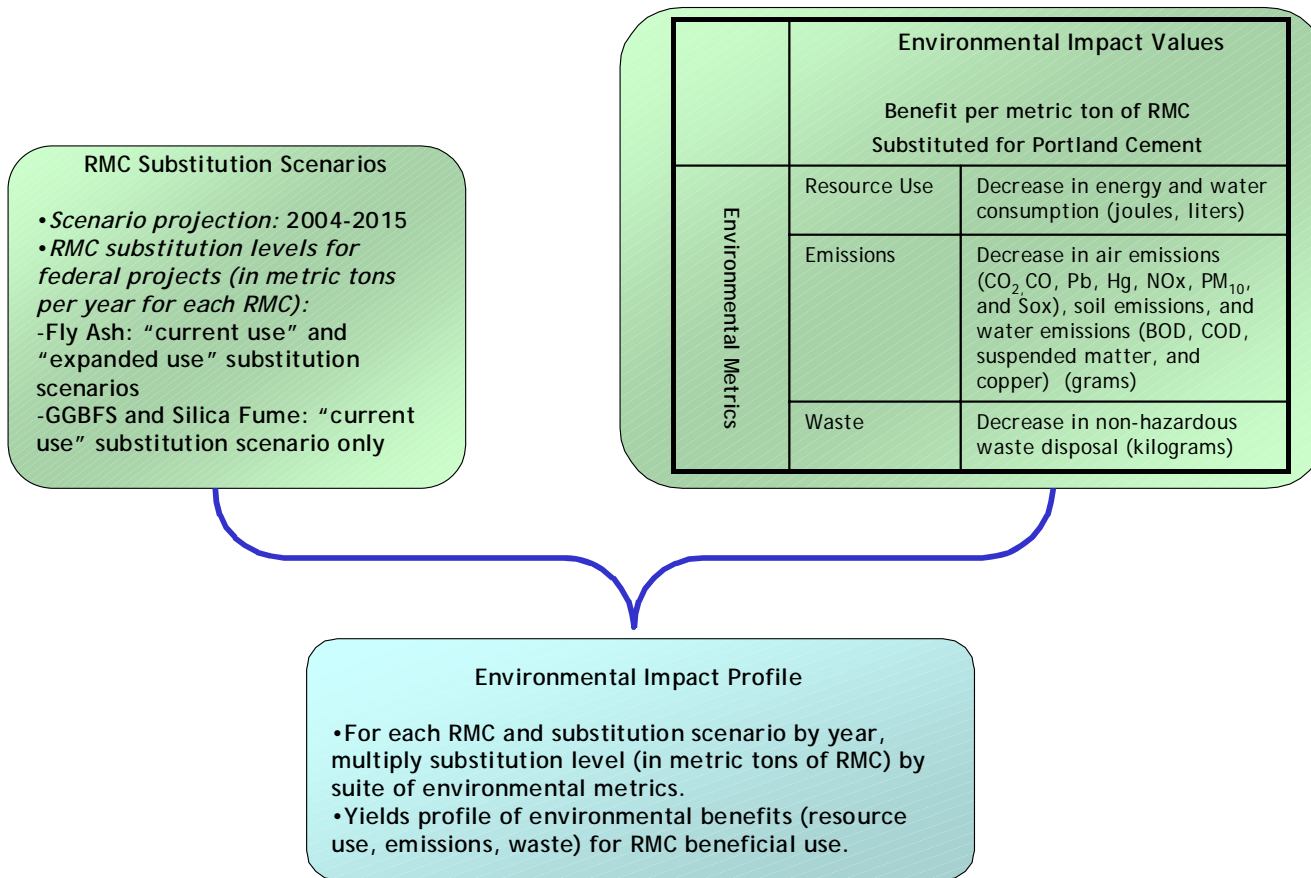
RMC Substitution Scenarios

•*Scenario projection:* 2004-2015
•*RMC substitution levels for federal projects (in metric tons per year for each RMC):*
-Fly Ash: "current use" and "expanded use" substitution scenarios
-GGBFS and Silica Fume: "current use" substitution scenario only

| | Environmental Impact Values<br><br>Benefit per metric ton of RMC Substituted for Portland Cement | |
|---|---|---|
| Environmental Metrics | Resource Use | Decrease in energy and water consumption (joules, liters) |
| | Emissions | Decrease in air emissions ($CO_2$ CO, Pb, Hg, NOx, $PM_{10}$, and Sox), soil emissions, and water emissions (BOD, COD, suspended matter, and copper) (grams) |
| | Waste | Decrease in non-hazardous waste disposal (kilograms) |

Environmental Impact Profile

•For each RMC and substitution scenario by year, multiply substitution level (in metric tons of RMC) by suite of environmental metrics.
•Yields profile of environmental benefits (resource use, emissions, waste) for RMC beneficial use.